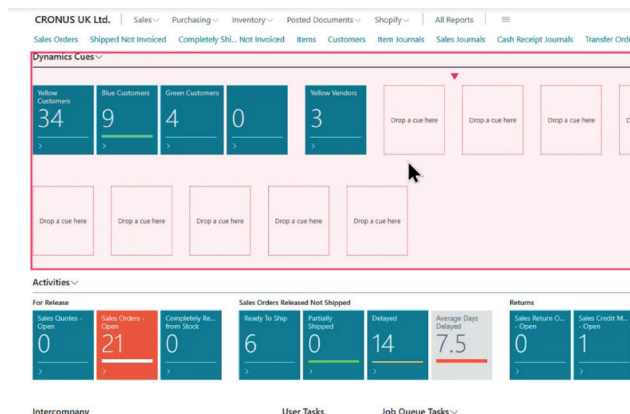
CRONUS UK Ltd. | Sales∨ Purchasing∨ Inventory∨ Posted Documents∨ Shopify∨ | All Reports | ≡

Sales Orders Shipped Not Invoiced Completely Shi... Not Invoiced Items Customers Item Journals Sales Journals Cash Receipt Journals Transfer Orde

Dynamics Cues∨

Yellow Customers 34 >
Blue Customers 9 >
Green Customers 4 >
0 >
Yellow Vendors 3 >
Drop a cue here
Drop a cue here
Drop a cue here
D
Drop a cue here
Drop a cue here
Drop a cue here
Drop a cue here
Drop a cue here

Activities∨

For Release
Sales Quotes - Open 0 >
Sales Orders - Open 21 >
Completely Re... from Stock 0 >

Sales Orders Released Not Shipped
Ready To Ship 6 >
Partially Shipped 0 >
Delayed 14 >
Average Days Delayed 7.5

Returns
Sales Return O... - Open 0 >
Sales Credit M... - Open 1

Intercompany
User Tasks
Job Queue Tasks∨